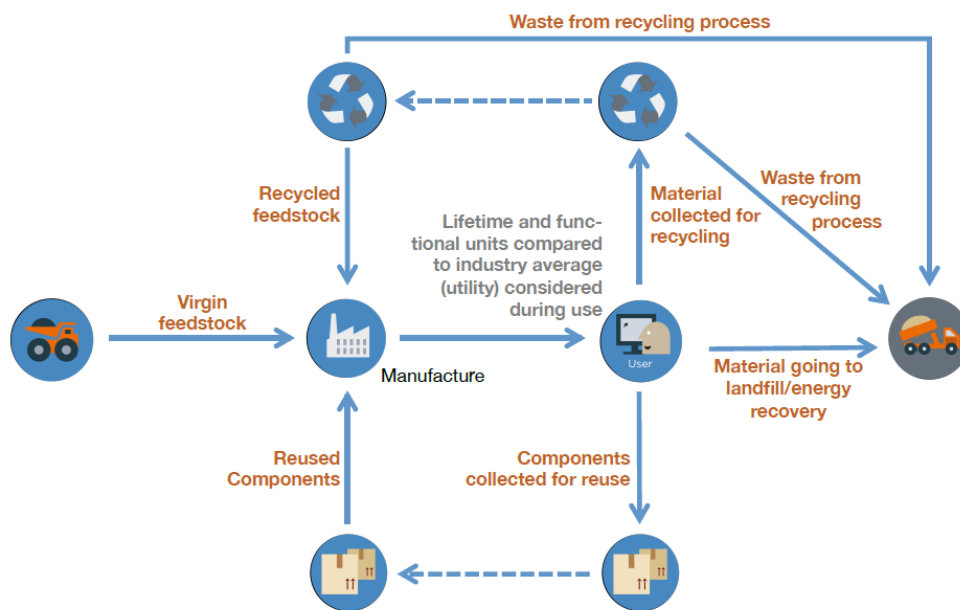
Waste from recycling process

Recycled feedstock

Lifetime and functional units compared to industry average (utility) considered during use

Material collected for recycling

Waste from recycling process

Virgin feedstock

Manufacture

User

Material going to landfill/energy recovery

Reused Components

Components collected for reuse